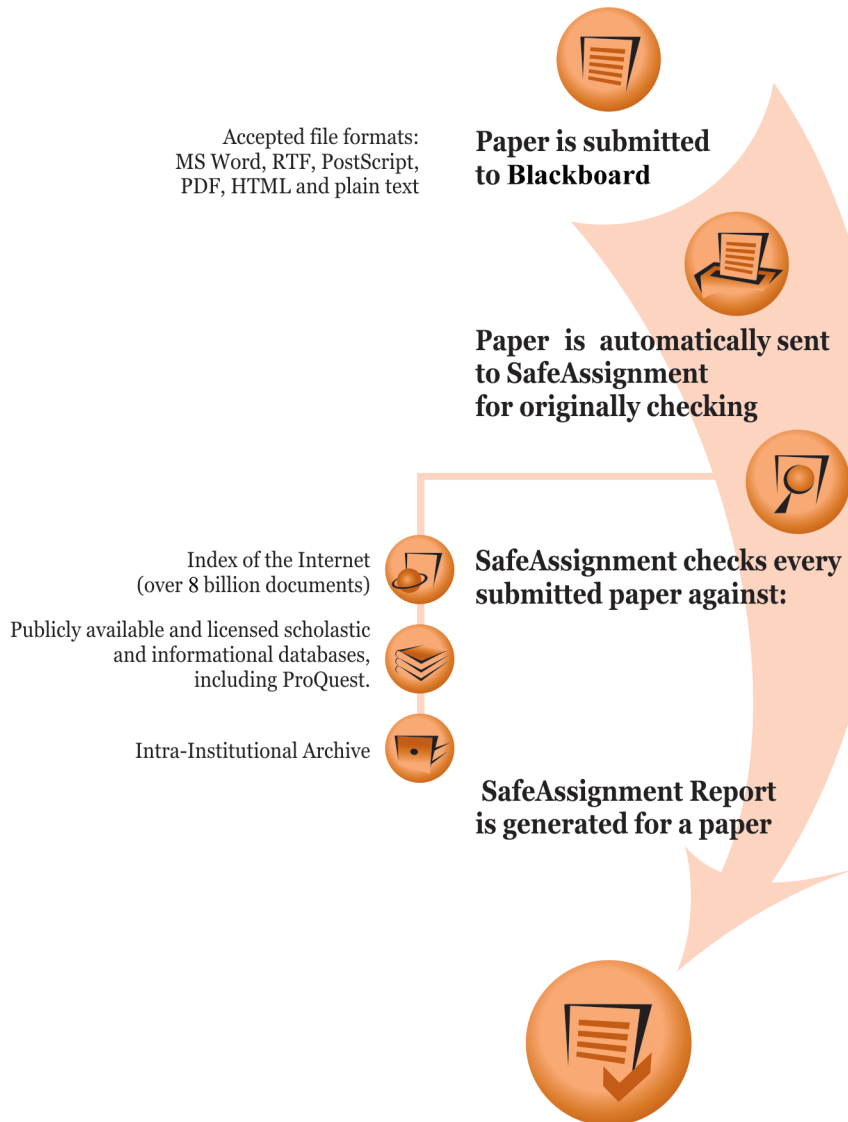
Accepted file formats: MS Word, RTF, PostScript, PDF, HTML and plain text

Paper is submitted to Blackboard

Paper is automatically sent to SafeAssignment for originally checking

Index of the Internet (over 8 billion documents)

SafeAssignment checks every submitted paper against:

Publicly available and licensed scholastic and informational databases, including ProQuest.

Intra-Institutional Archive

SafeAssignment Report is generated for a paper